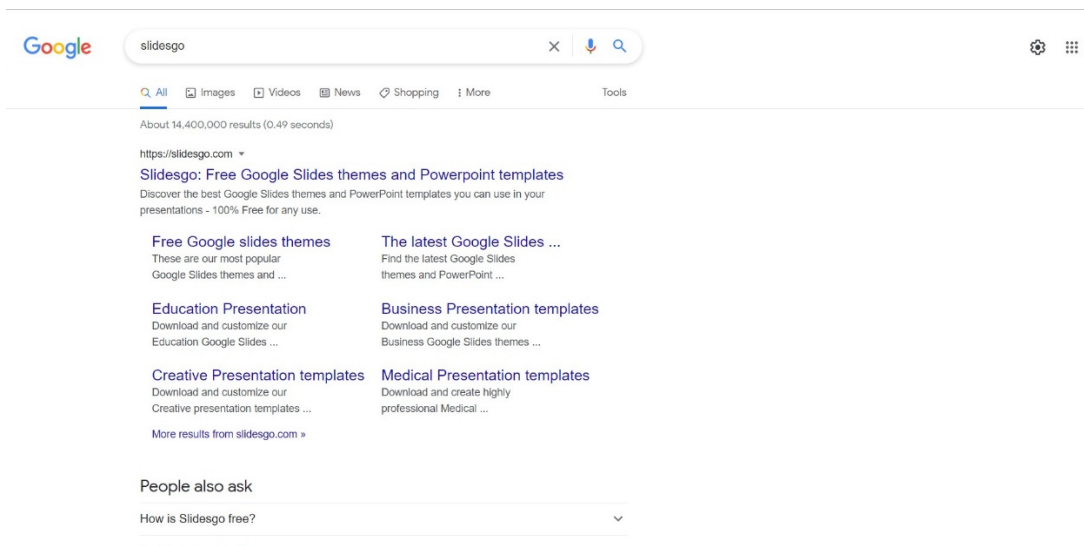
Google

slidesgo

All Images Videos News Shopping More Tools

About 14,400,000 results (0.49 seconds)

https://slidesgo.com

Slidesgo: Free Google Slides themes and Powerpoint templates

Discover the best Google Slides themes and PowerPoint templates you can use in your presentations - 100% Free for any use.

Free Google slides themes
These are our most popular Google Slides themes and ...

The latest Google Slides ...
Find the latest Google Slides themes and PowerPoint ...

Education Presentation
Download and customize our Education Google Slides ...

Business Presentation templates
Download and customize our Business Google Slides themes ...

Creative Presentation templates
Download and customize our Creative presentation templates ...

Medical Presentation templates
Download and create highly professional Medical ...

More results from slidesgo.com »

People also ask

How is Slidesgo free?